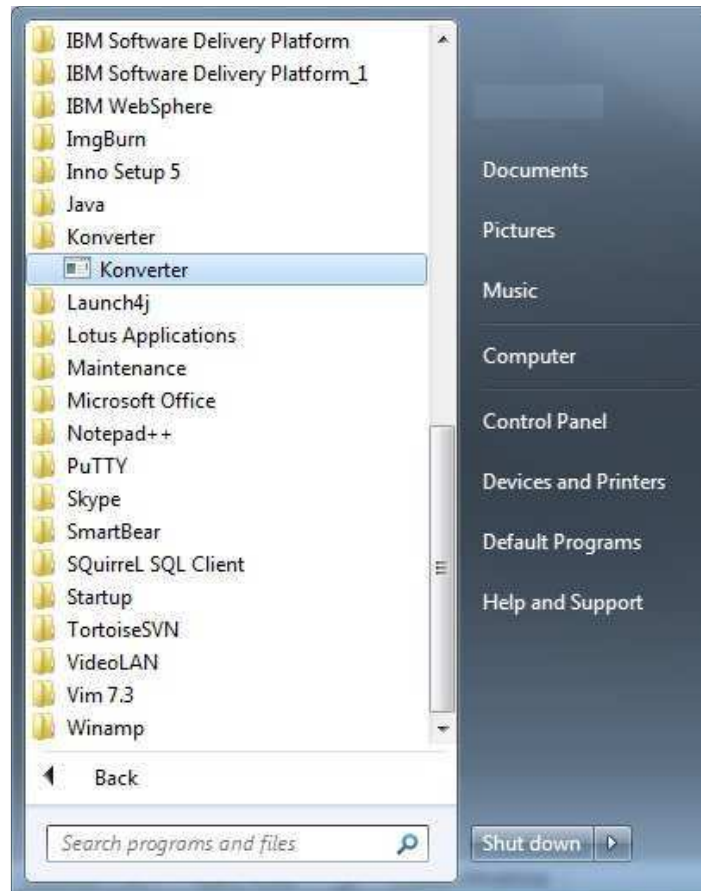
IBM Software Delivery Platform
IBM Software Delivery Platform_1
IBM WebSphere
ImgBurn
Inno Setup 5
Java
Konverter
Konverter
Launch4j
Lotus Applications
Maintenance
Microsoft Office
Notepad++
PuTTY
Skype
SmartBear
SQuirreL SQL Client
Startup
TortoiseSVN
VideoLAN
Vim 7.3
Winamp

Back

Search programs and files

Documents
Pictures
Music
Computer
Control Panel
Devices and Printers
Default Programs
Help and Support

Shut down